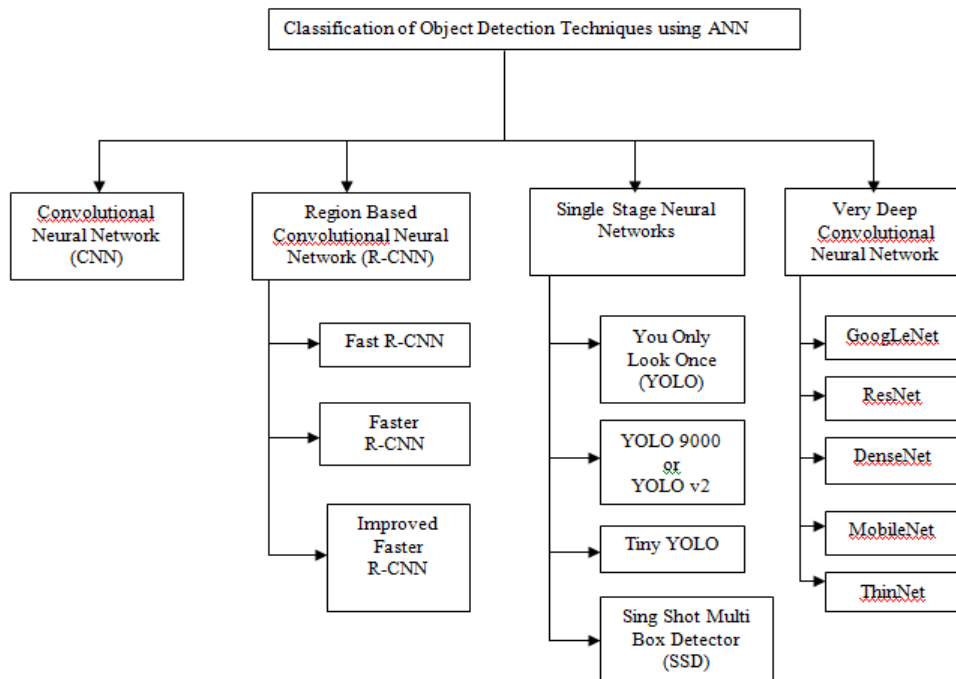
Classification of Object Detection Techniques using ANN

Convolutional Neural Network (CNN)

Region Based Convolutional Neural Network (R-CNN)

Fast R-CNN

Faster R-CNN

Improved Faster R-CNN

Single Stage Neural Networks

You Only Look Once (YOLO)

YOLO 9000 or YOLO v2

Tiny YOLO

Sing Shot Multi Box Detector (SSD)

Very Deep Convolutional Neural Network

GoogLeNet

ResNet

DenseNet

MobileNet

ThinNet